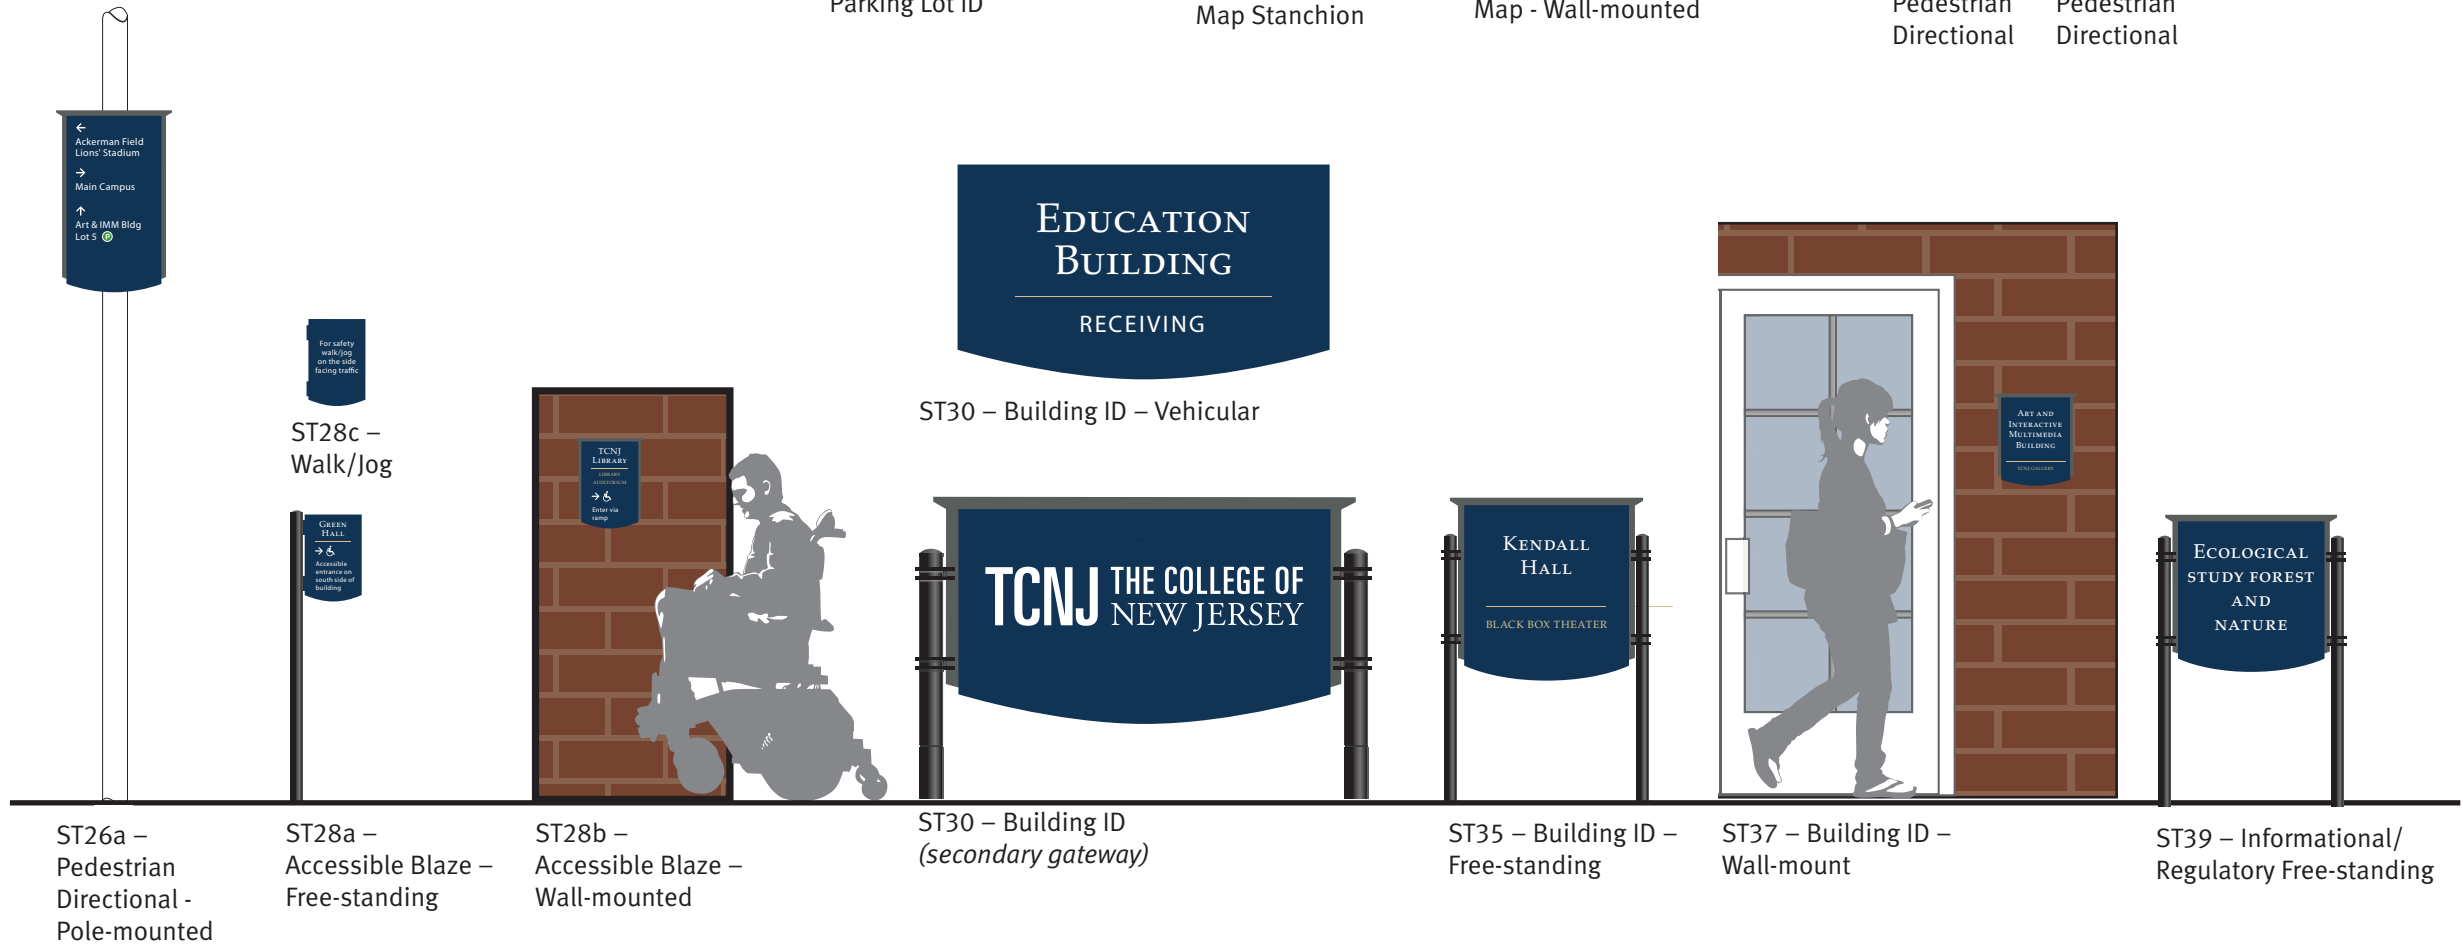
Parking Lot ID

Map Stanchion

Map - Wall-mounted

Pedestrian Directional

Pedestrian Directional

←
Ackerman Field
Lions' Stadium
→
Main Campus
↑
Art & IMM Bldg
Lot 5 P

For safety walk/jog on the side facing traffic

ST28c – Walk/Jog

Green Hall
→ ♿
Accessible entrance on south side of building

TCNJ Library
Library Auditorium
→ ♿
Enter via ramp

Education Building

RECEIVING

ST30 – Building ID – Vehicular

TCNJ THE COLLEGE OF NEW JERSEY

Kendall Hall

BLACK BOX THEATER

Art and Interactive Multimedia Building

TCNJ GALLERY

Ecological study forest and nature

ST26a – Pedestrian Directional - Pole-mounted

ST28a – Accessible Blaze – Free-standing

ST28b – Accessible Blaze – Wall-mounted

ST30 – Building ID (secondary gateway)

ST35 – Building ID – Free-standing

ST37 – Building ID – Wall-mount

ST39 – Informational/ Regulatory Free-standing